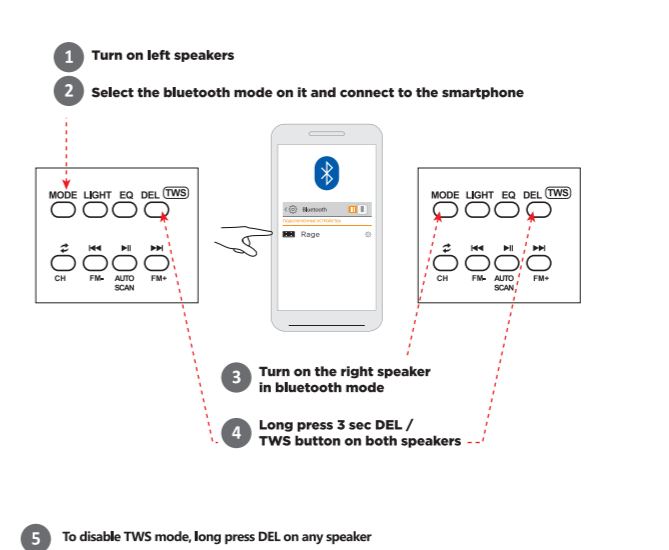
1 Turn on left speakers

2 Select the bluetooth mode on it and connect to the smartphone

MODE LIGHT EQ DEL TWS

CH FM- AUTO SCAN FM+

Bluetooth

ПОДКЛЮЧЕННЫЕ УСТРОЙСТВА

Rage

MODE LIGHT EQ DEL TWS

CH FM- AUTO SCAN FM+

3 Turn on the right speaker in bluetooth mode

4 Long press 3 sec DEL / TWS button on both speakers

5 To disable TWS mode, long press DEL on any speaker